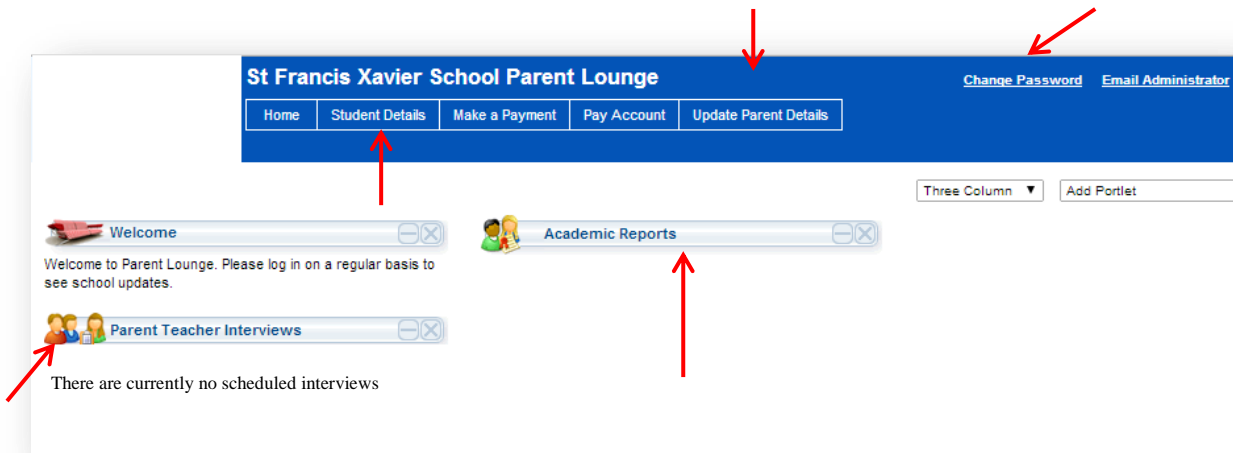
St Francis Xavier School Parent Lounge

Change Password Email Administrator

| Home | Student Details | Make a Payment | Pay Account | Update Parent Details |
|---|---|---|---|---|

Three Column ▼ Add Portlet

Welcome

Welcome to Parent Lounge. Please log in on a regular basis to see school updates.

Academic Reports

Parent Teacher Interviews

There are currently no scheduled interviews